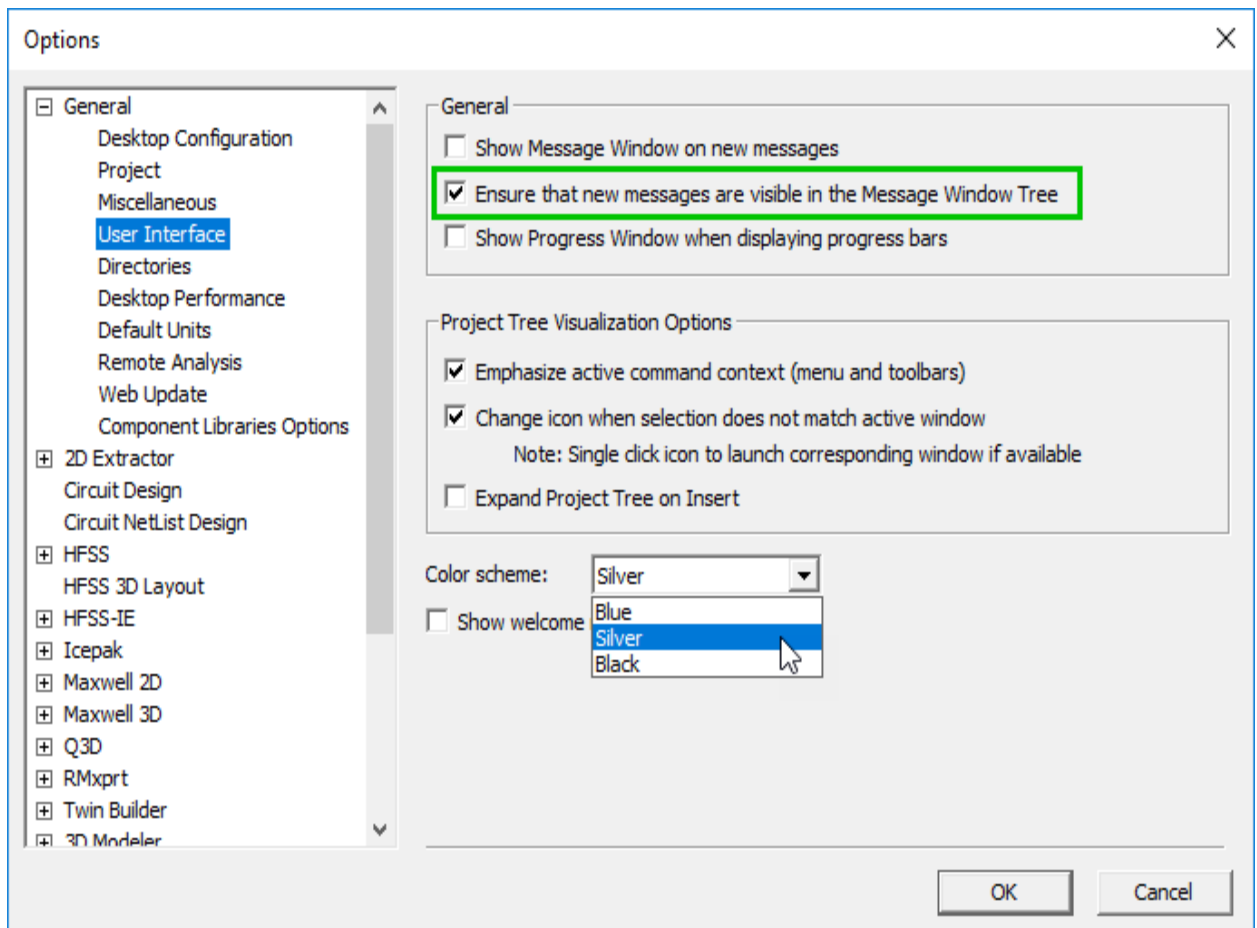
Options

General
Desktop Configuration
Project
Miscellaneous
User Interface
Directories
Desktop Performance
Default Units
Remote Analysis
Web Update
Component Libraries Options
2D Extractor
Circuit Design
Circuit NetList Design
HFSS
HFSS 3D Layout
HFSS-IE
Icepak
Maxwell 2D
Maxwell 3D
Q3D
RMxprt
Twin Builder
3D Modeler

General
Show Message Window on new messages
Ensure that new messages are visible in the Message Window Tree
Show Progress Window when displaying progress bars

Project Tree Visualization Options
Emphasize active command context (menu and toolbars)
Change icon when selection does not match active window
Note: Single click icon to launch corresponding window if available
Expand Project Tree on Insert

Color scheme: Silver
Blue
Silver
Black
Show welcome

OK
Cancel